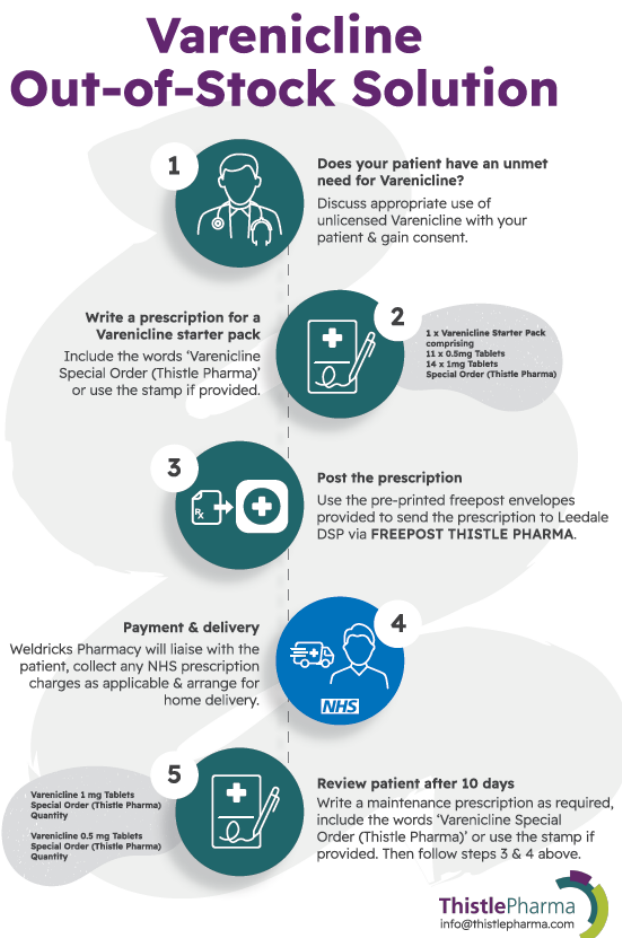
Varenicline Out-of-Stock Solution

1

Does your patient have an unmet need for Varenicline?

Discuss appropriate use of unlicensed Varenicline with your patient & gain consent.

Write a prescription for a Varenicline starter pack

Include the words 'Varenicline Special Order (Thistle Pharma)' or use the stamp if provided.

2

1 x Varenicline Starter Pack comprising
11 x 0.5mg Tablets
14 x 1mg Tablets
Special Order (Thistle Pharma)

3

Rx

Post the prescription

Use the pre-printed freepost envelopes provided to send the prescription to Leedale DSP via FREEPOST THISTLE PHARMA.

Payment & delivery

Weldricks Pharmacy will liaise with the patient, collect any NHS prescription charges as applicable & arrange for home delivery.

4

NHS

5

Varenicline 1 mg Tablets
Special Order (Thistle Pharma)
Quantity

Varenicline 0.5 mg Tablets
Special Order (Thistle Pharma)
Quantity

Review patient after 10 days

Write a maintenance prescription as required, include the words 'Varenicline Special Order (Thistle Pharma)' or use the stamp if provided. Then follow steps 3 & 4 above.

ThistlePharma
info@thistlepharma.com